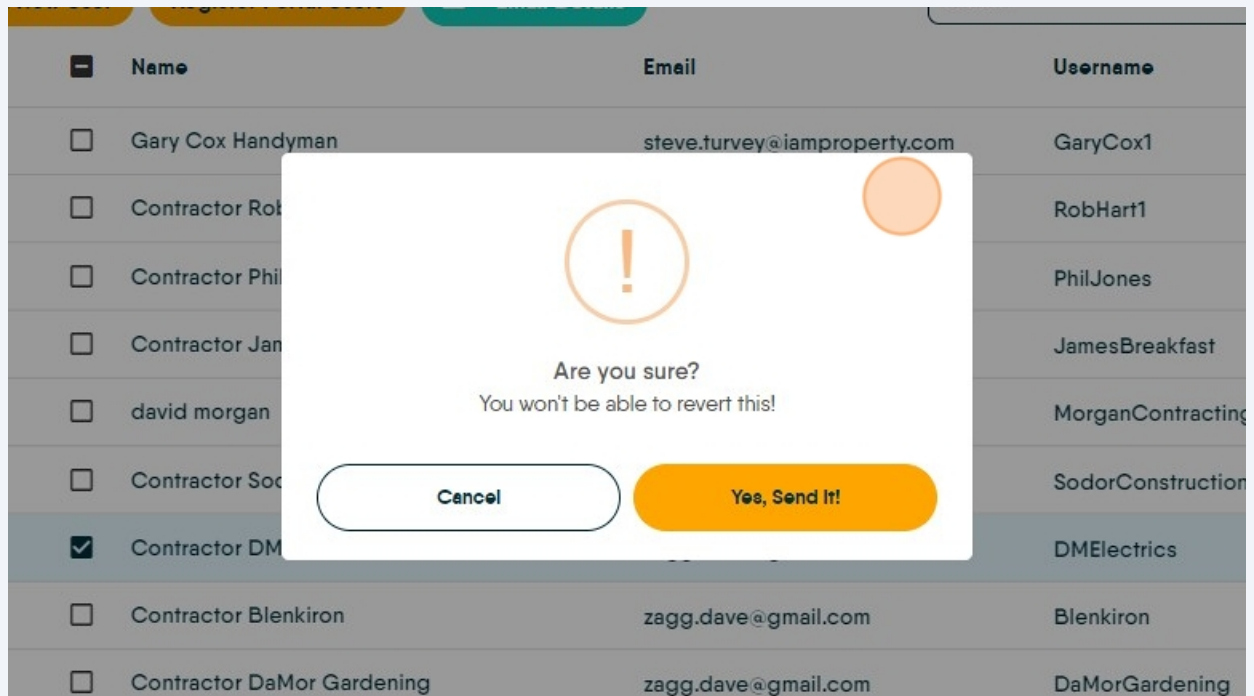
| | Name | Email | Username |
|---|---|---|---|
| ☐ | Gary Cox Handyman | steve.turvey@iamproperty.com | GaryCox1 |
| ☐ | Contractor Rob | | RobHart1 |
| ☐ | Contractor Phil | | PhilJones |
| ☐ | Contractor Jan | | JamesBreakfast |
| ☐ | david morgan | | MorganContracting |
| ☐ | Contractor Soc | | SodorConstruction |
| ☑ | Contractor DM | | DMElectrics |
| ☐ | Contractor Blenkiron | zagg.dave@gmail.com | Blenkiron |
| ☐ | Contractor DaMor Gardening | zagg.dave@gmail.com | DaMorGardening |

!

Are you sure?

You won't be able to revert this!

Cancel

Yes, Send It!